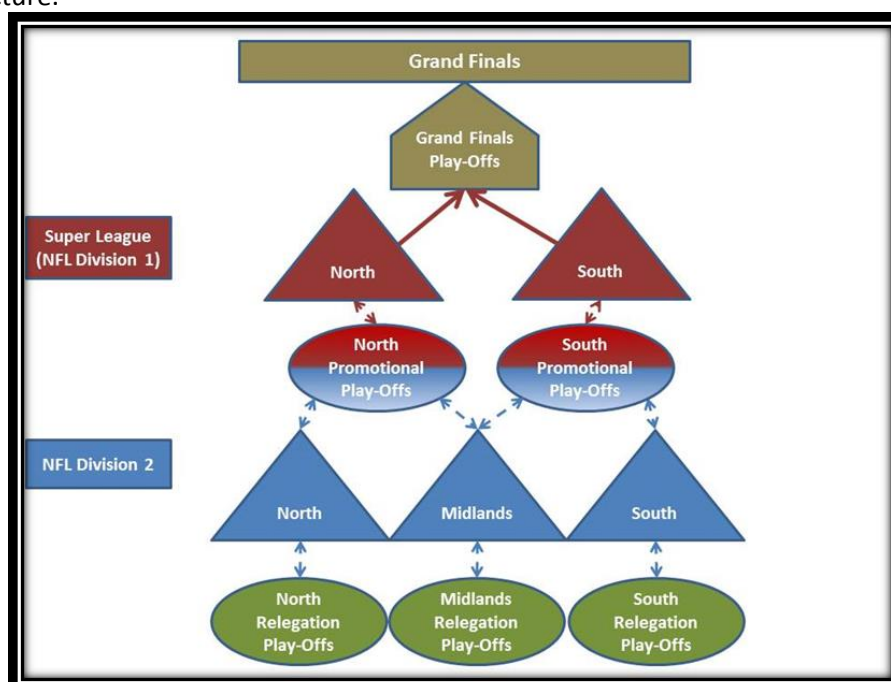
Grand Finals

Grand Finals Play-Offs

Super League (NFL Division 1)

North

South

North Promotional Play-Offs

South Promotional Play-Offs

NFL Division 2

North

Midlands

South

North Relegation Play-Offs

Midlands Relegation Play-Offs

South Relegation Play-Offs